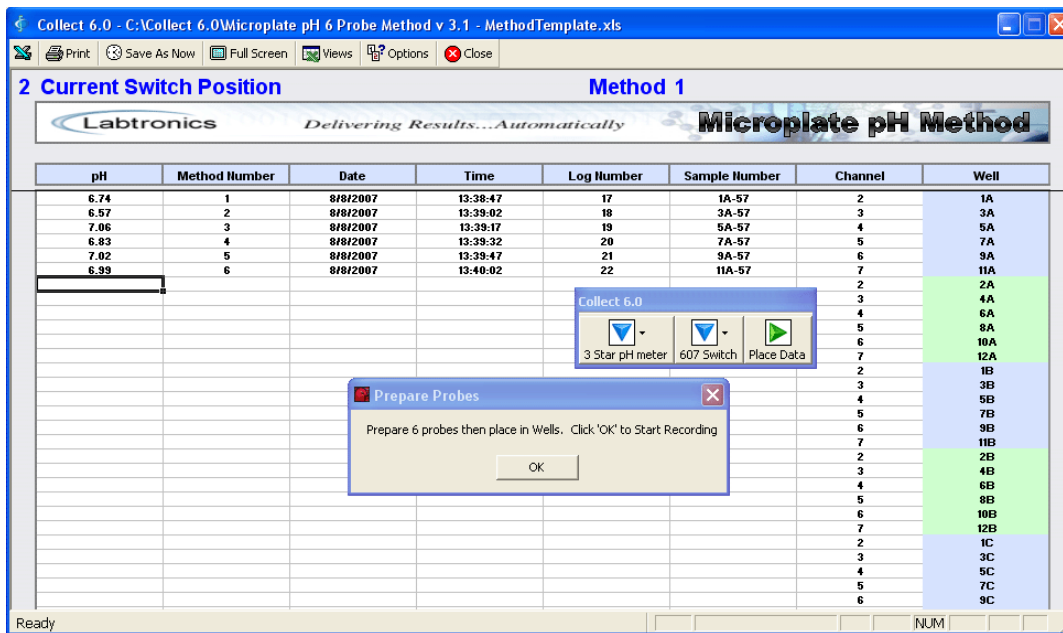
Collect 6.0 - C:\Collect 6.0\Microplate pH 6 Probe Method v 3.1 - MethodTemplate.xls

Print | Save As Now | Full Screen | Views | Options | Close

2 Current Switch Position

Method 1

Labtronics Delivering Results...Automatically Microplate pH Method

| pH | Method Number | Date | Time | Log Number | Sample Number | Channel | Well |
|---|---|---|---|---|---|---|---|
| 6.74 | 1 | 8/8/2007 | 13:38:47 | 17 | 1A-57 | 2 | 1A |
| 6.57 | 2 | 8/8/2007 | 13:39:02 | 18 | 3A-57 | 3 | 3A |
| 7.06 | 3 | 8/8/2007 | 13:39:17 | 19 | 5A-57 | 4 | 5A |
| 6.83 | 4 | 8/8/2007 | 13:39:32 | 20 | 7A-57 | 5 | 7A |
| 7.02 | 5 | 8/8/2007 | 13:39:47 | 21 | 9A-57 | 6 | 9A |
| 6.99 | 6 | 8/8/2007 | 13:40:02 | 22 | 11A-57 | 7 | 11A |
| | | | | | | 2 | 2A |
| | | | | | | 3 | 4A |
| | | | | | | 4 | 6A |
| | | | | | | 5 | 8A |
| | | | | | | 6 | 10A |
| | | | | | | 7 | 12A |
| | | | | | | 2 | 1B |
| | | | | | | 3 | 3B |
| | | | | | | 4 | 5B |
| | | | | | | 5 | 7B |
| | | | | | | 6 | 9B |
| | | | | | | 7 | 11B |
| | | | | | | 2 | 2B |
| | | | | | | 3 | 4B |
| | | | | | | 4 | 6B |
| | | | | | | 5 | 8B |
| | | | | | | 6 | 10B |
| | | | | | | 7 | 12B |
| | | | | | | 2 | 1C |
| | | | | | | 3 | 3C |
| | | | | | | 4 | 5C |
| | | | | | | 5 | 7C |
| | | | | | | 6 | 9C |

Collect 6.0
3 Star pH meter | 607 Switch | Place Data

Prepare Probes
Prepare 6 probes then place in Wells. Click 'OK' to Start Recording
OK

Ready
NUM